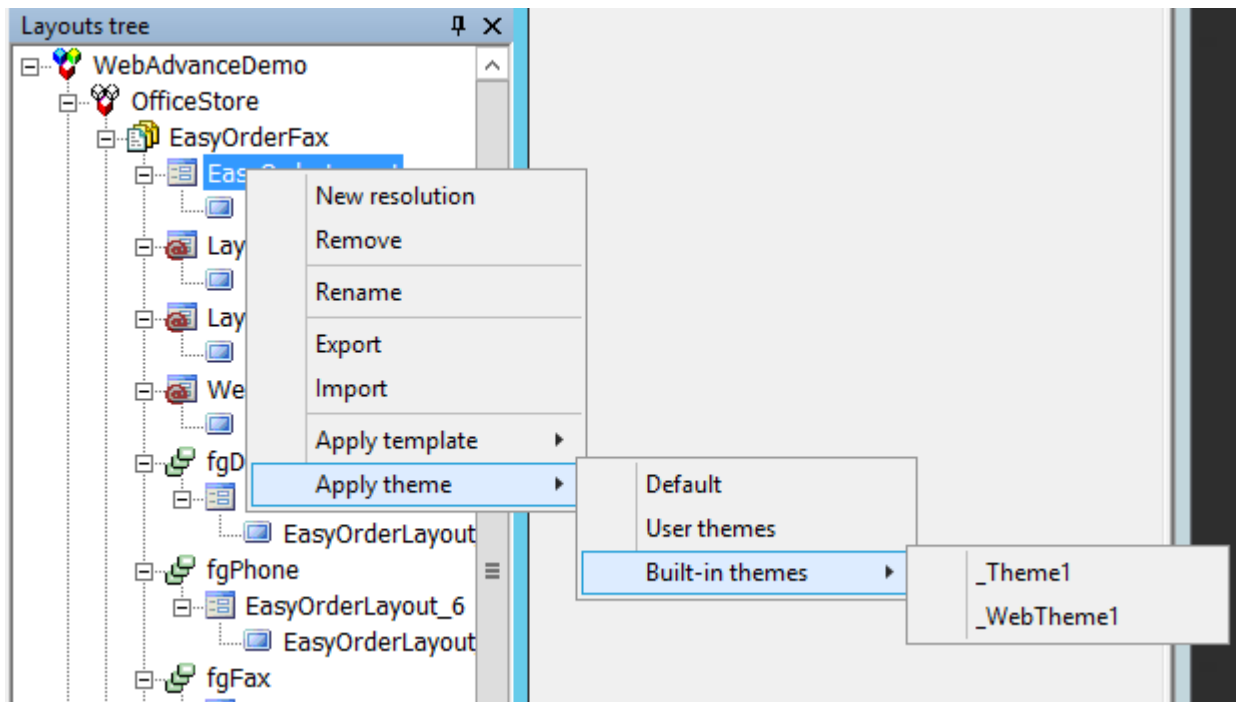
Layouts tree

WebAdvanceDemo
OfficeStore
EasyOrderFax
Eas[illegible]
Lay
Lay
We
fgD
EasyOrderLayout
fgPhone
EasyOrderLayout_6
EasyOrderLayout
fgFax

New resolution
Remove
Rename
Export
Import
Apply template
Apply theme

Default
User themes
Built-in themes

_Theme1
_WebTheme1